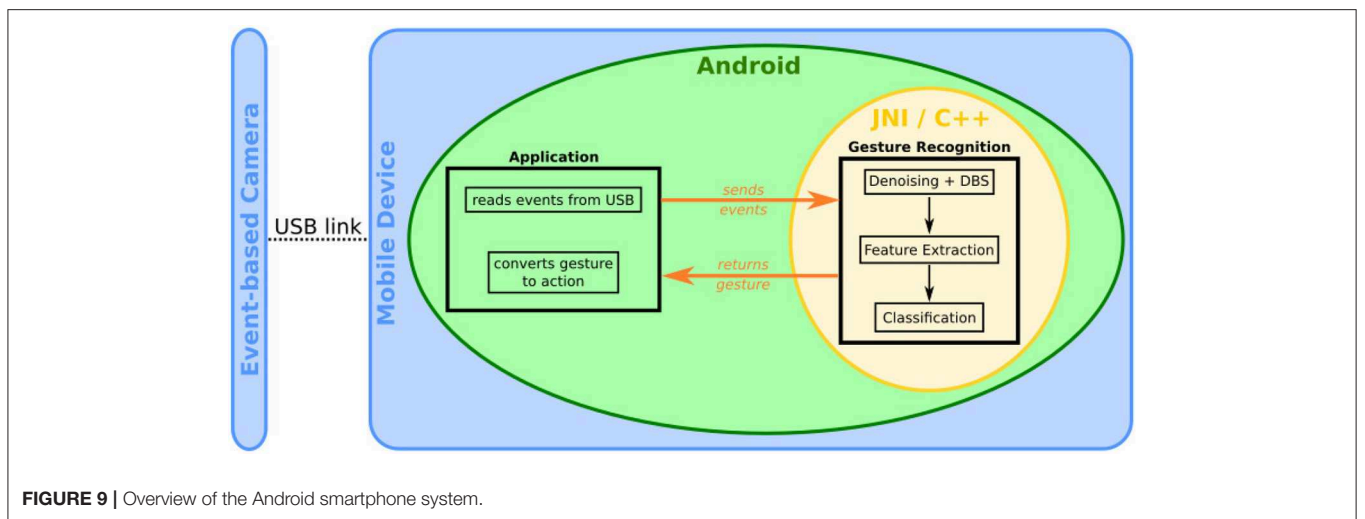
Event-based Camera

USB link

Mobile Device

Android

Application

reads events from USB

converts gesture to action

sends events

returns gesture

JNI / C++

Gesture Recognition

Denoising + DBS

Feature Extraction

Classification

**FIGURE 9 |** Overview of the Android smartphone system.